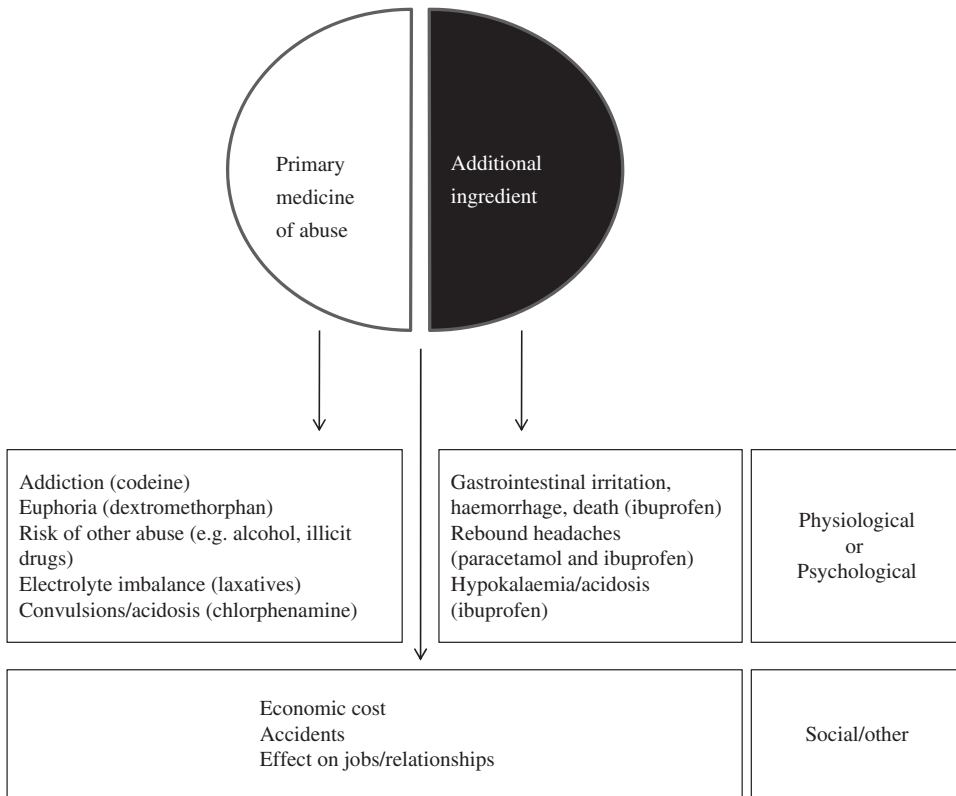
Primary medicine of abuse

Additional ingredient

Addiction (codeine)
Euphoria (dextromethorphan)
Risk of other abuse (e.g. alcohol, illicit drugs)
Electrolyte imbalance (laxatives)
Convulsions/acidosis (chlorphenamine)

Gastrointestinal irritation, haemorrhage, death (ibuprofen)
Rebound headaches (paracetamol and ibuprofen)
Hypokalaemia/acidosis (ibuprofen)

Physiological or Psychological

Economic cost
Accidents
Effect on jobs/relationships

Social/other